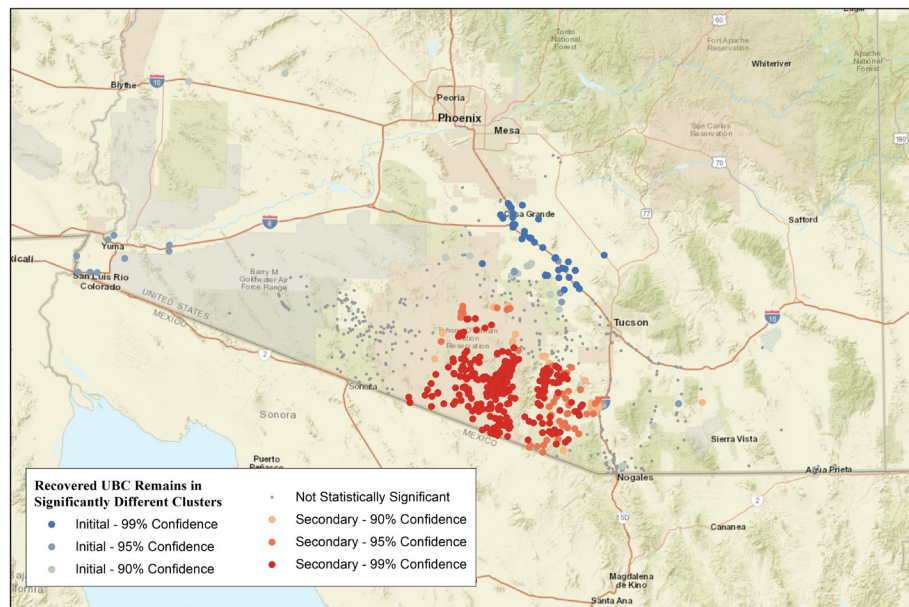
60
Tonto National Forest
Fort Apache Reservation
Apache National Forest
Whiteriver
Blythe
10
Peoria
Phoenix
Mesa
San Carlos Reservation
70
Casa Grande
77
Safford
Yuma
8
xicali
San Luis Rio Colorado
Barry M Goldwater Air Force Range
UNITED STATES
MEXICO
Tohono O'odham Nation Reservation
Tucson
10
2
Sonoyta
19
Sonora
MEXICO
Sierra Vista
Puerto Peñasco
Agua Prieta
Nogales
2
15D
Cananea
Magdalena de Kino
Santa Ana

Recovered UBC Remains in Significantly Different Clusters
Initial - 99% Confidence
Initial - 95% Confidence
Initial - 90% Confidence
Not Statistically Significant
Secondary - 90% Confidence
Secondary - 95% Confidence
Secondary - 99% Confidence